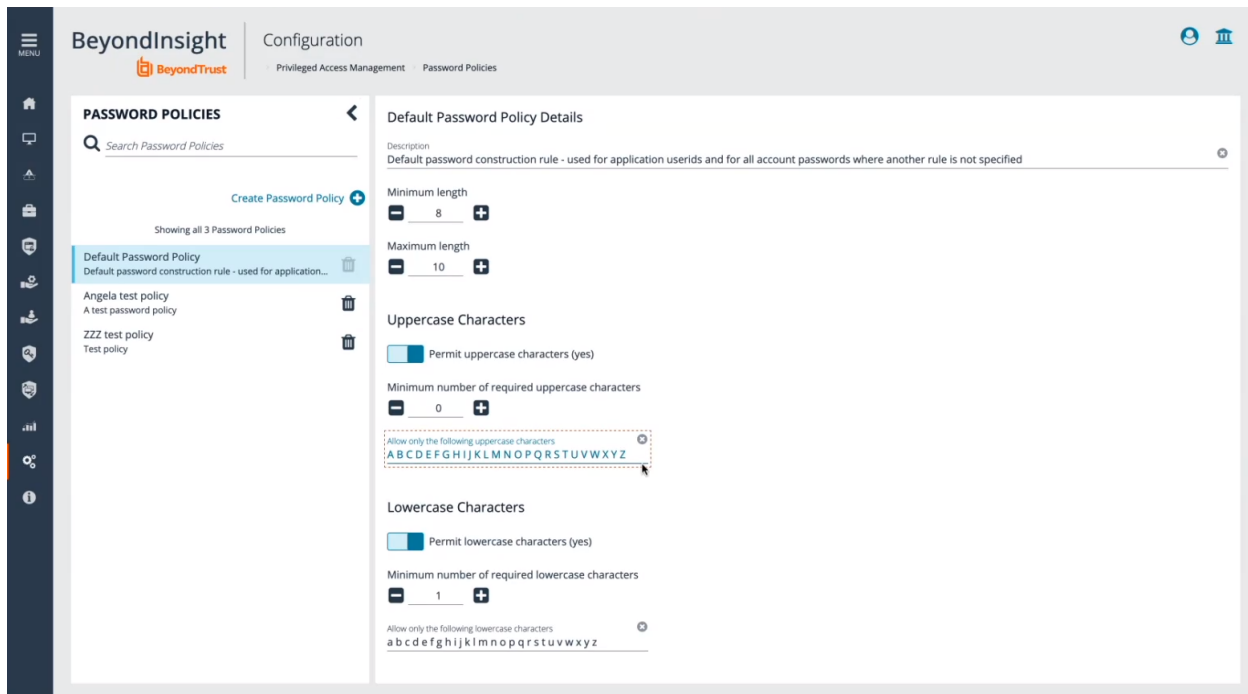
MENU

BeyondInsight
BeyondTrust

Configuration
Privileged Access Management Password Policies

PASSWORD POLICIES

Search Password Policies

Create Password Policy

Showing all 3 Password Policies

Default Password Policy
Default password construction rule - used for application...

Angela test policy
A test password policy

ZZZ test policy
Test policy

Default Password Policy Details

Description
Default password construction rule - used for application userids and for all account passwords where another rule is not specified

Minimum length
8

Maximum length
10

Uppercase Characters

Permit uppercase characters (yes)

Minimum number of required uppercase characters
0

Allow only the following uppercase characters
A B C D E F G H I J K L M N O P Q R S T U V W X Y Z

Lowercase Characters

Permit lowercase characters (yes)

Minimum number of required lowercase characters
1

Allow only the following lowercase characters
a b c d e f g h i j k l m n o p q r s t u v w x y z